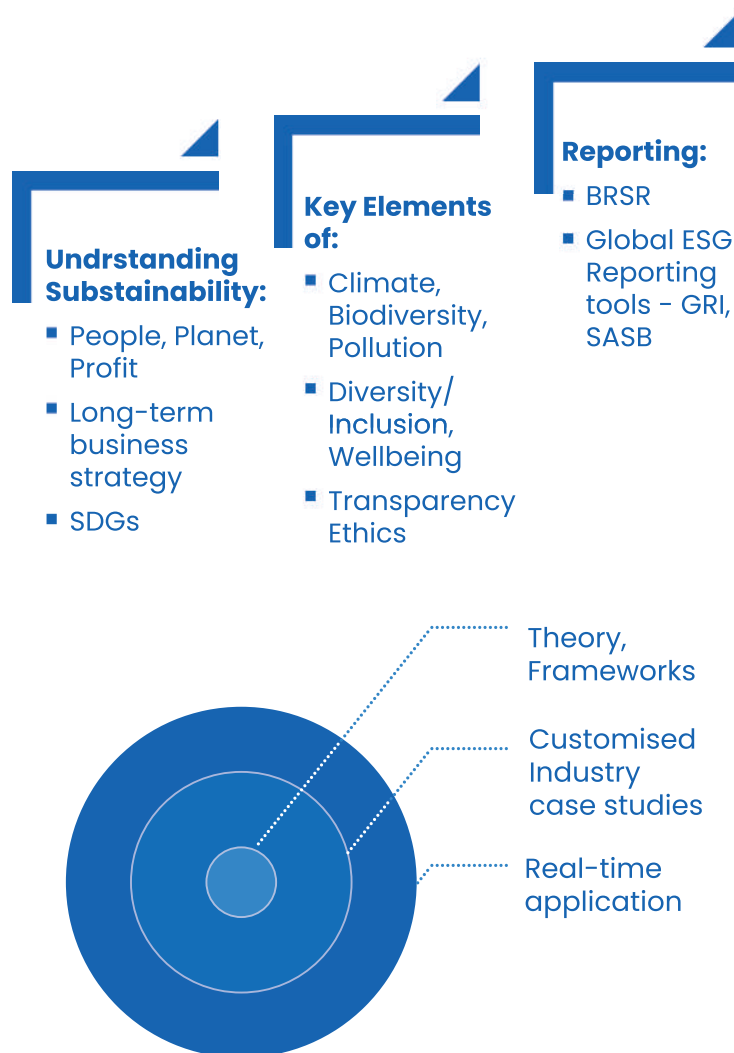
Undrstanding Substainability:

- People, Planet, Profit
- Long-term business strategy
- SDGs

Key Elements of:

- Climate, Biodiversity, Pollution
- Diversity/ Inclusion, Wellbeing
- Transparency Ethics

Reporting:

- BRSR
- Global ESG Reporting tools - GRI, SASB

Theory, Frameworks

Customised Industry case studies

Real-time application